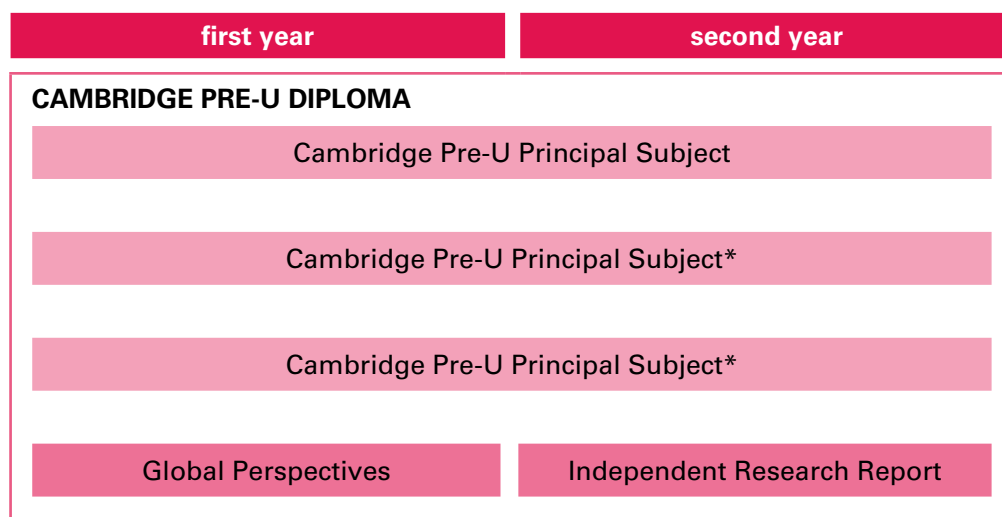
first year

second year

CAMBRIDGE PRE-U DIPLOMA

Cambridge Pre-U Principal Subject

Cambridge Pre-U Principal Subject*

Cambridge Pre-U Principal Subject*

Global Perspectives

Independent Research Report